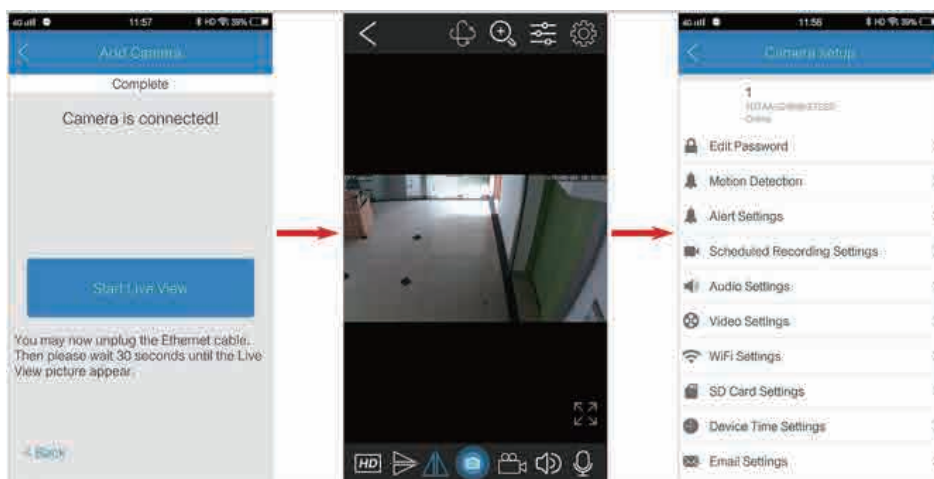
11:57

Add Camera

Complete

Camera is connected!

Start Live View

You may now unplug the Ethernet cable. Then please wait 30 seconds until the Live View picture appear.

< Back

HD

11:56

Camera Setup

1
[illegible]
Online

Edit Password

Motion Detection

Alert Settings

Scheduled Recording Settings

Audio Settings

Video Settings

WiFi Settings

SD Card Settings

Device Time Settings

Email Settings